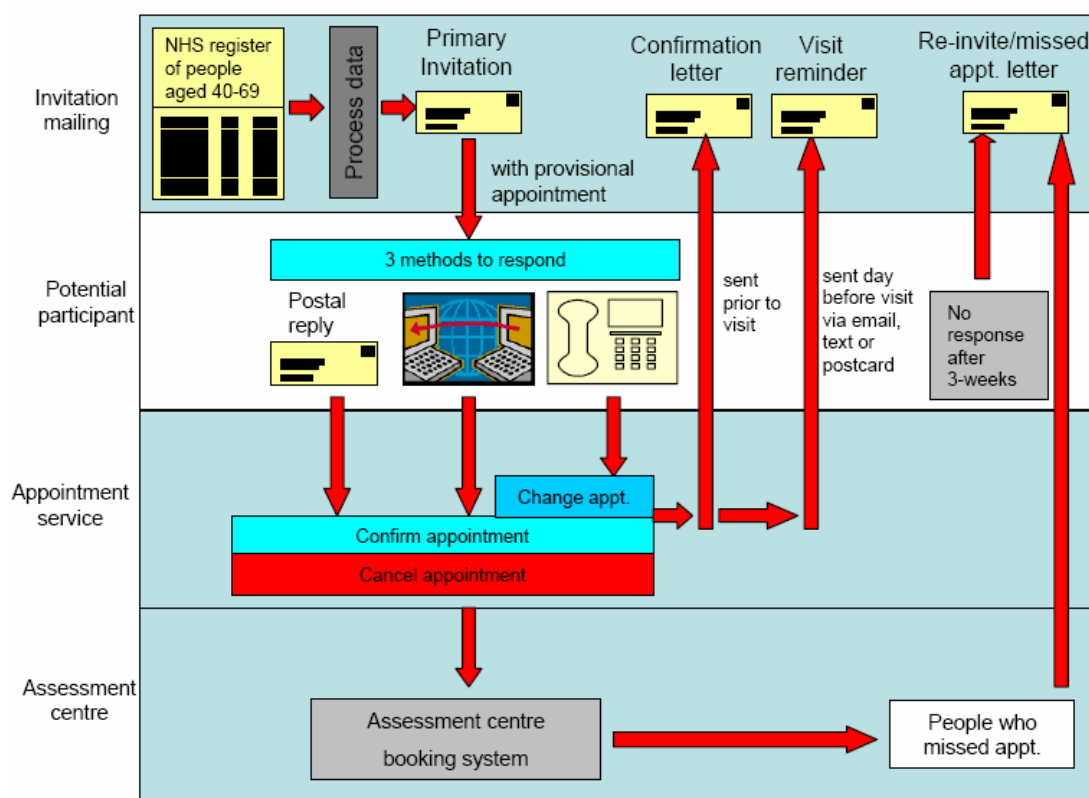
Invitation mailing

NHS register of people aged 40-69

Process data

Primary Invitation

with provisional appointment

Confirmation letter

Visit reminder

Re-invite/missed appt. letter

Potential participant

3 methods to respond

Postal reply

sent prior to visit

sent day before visit via email, text or postcard

No response after 3-weeks

Appointment service

Change appt.

Confirm appointment

Cancel appointment

Assessment centre

Assessment centre booking system

People who missed appt.